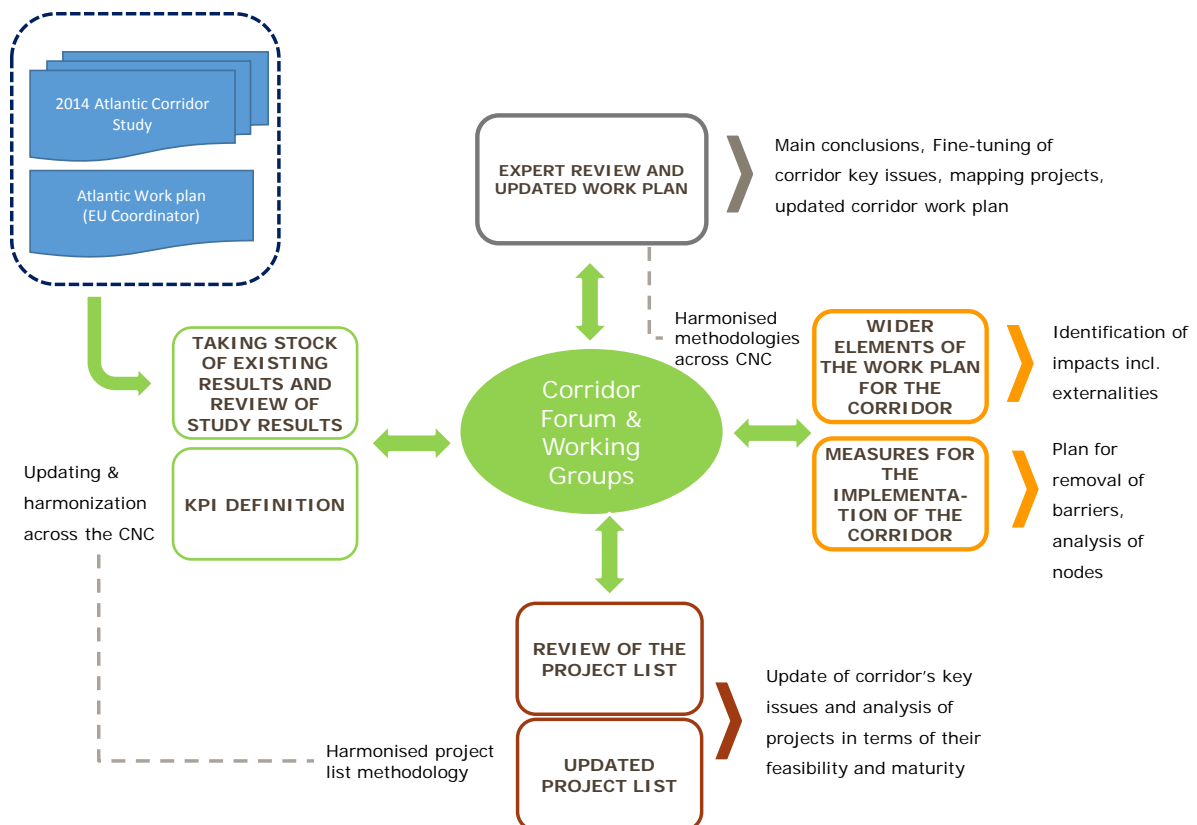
2014 Atlantic Corridor Study

Atlantic Work plan (EU Coordinator)

EXPERT REVIEW AND UPDATED WORK PLAN

Main conclusions, Fine-tuning of corridor key issues, mapping projects, updated corridor work plan

Harmonised methodologies across CNC

TAKING STOCK OF EXISTING RESULTS AND REVIEW OF STUDY RESULTS

KPI DEFINITION

Updating & harmonization across the CNC

Corridor Forum & Working Groups

WIDER ELEMENTS OF THE WORK PLAN FOR THE CORRIDOR

Identification of impacts incl. externalities

MEASURES FOR THE IMPLEMENTATION OF THE CORRIDOR

Plan for removal of barriers, analysis of nodes

REVIEW OF THE PROJECT LIST

UPDATED PROJECT LIST

Update of corridor's key issues and analysis of projects in terms of their feasibility and maturity

Harmonised project list methodology